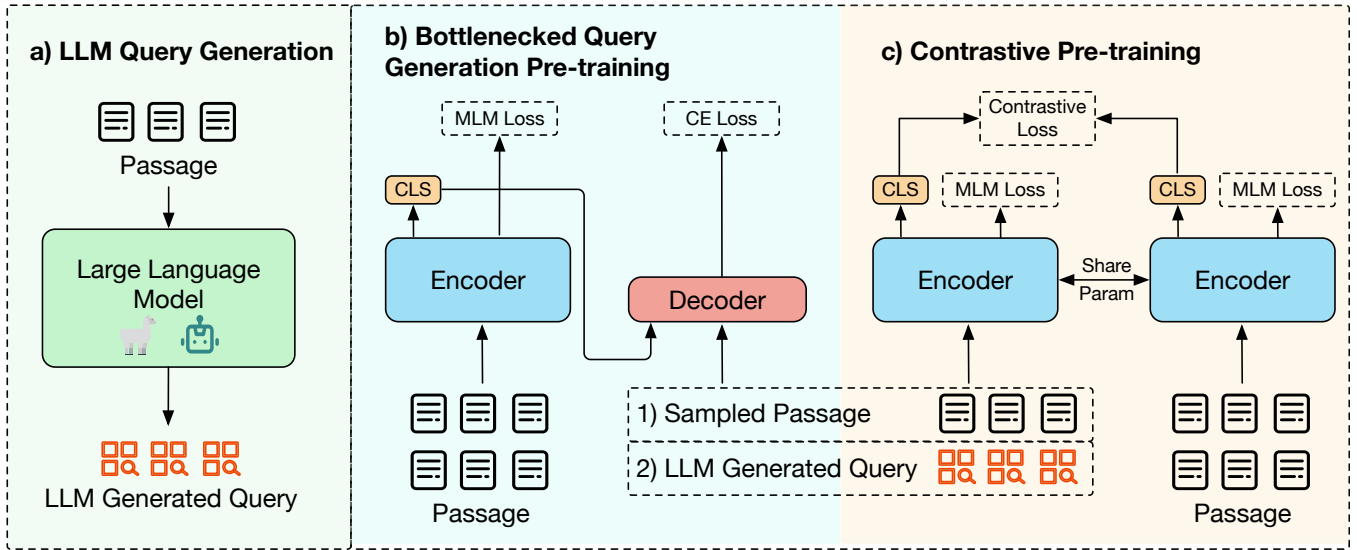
a) LLM Query Generation

Passage

Large Language Model

LLM Generated Query

b) Bottlenecked Query Generation Pre-training

MLM Loss

CE Loss

CLS

Encoder

Decoder

Passage

c) Contrastive Pre-training

Contrastive Loss

CLS

MLM Loss

CLS

MLM Loss

Encoder

Share Param

Encoder

1) Sampled Passage

2) LLM Generated Query

Passage